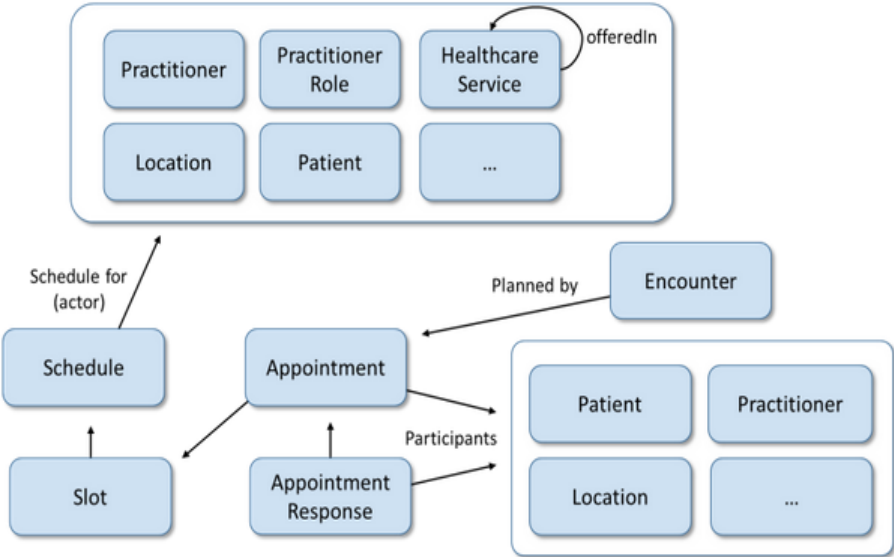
Practitioner

Practitioner Role

Healthcare Service

offeredIn

Location

Patient

...

Schedule for (actor)

Planned by

Encounter

Schedule

Appointment

Patient

Practitioner

Participants

Slot

Appointment Response

Location

...